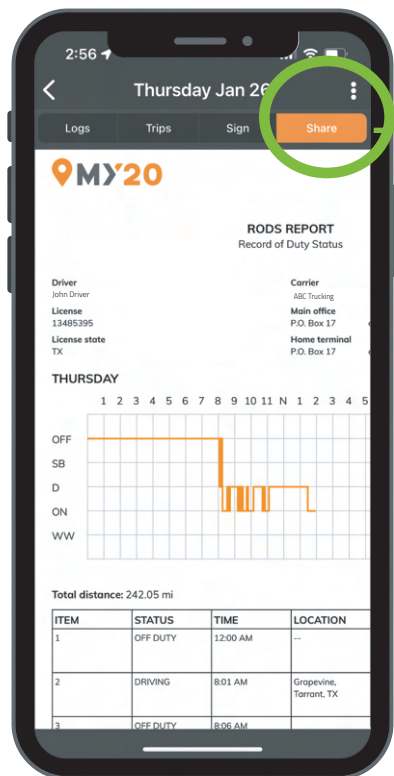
2:56

Thursday Jan 26

Logs | Trips | Sign | Share

MY20

RODS REPORT
Record of Duty Status

Driver
John Driver

License
13485395

License state
TX

Carrier
ABC Trucking

Main office
P.O. Box 17

Home terminal
P.O. Box 17

THURSDAY

1 2 3 4 5 6 7 8 9 10 11 N 1 2 3 4 5

OFF
SB
D
ON
WW

Total distance: 242.05 mi

| ITEM | STATUS | TIME | LOCATION |
|---|---|---|---|
| 1 | OFF DUTY | 12:00 AM | -- |
| 2 | DRIVING | 8:01 AM | Grapevine, Tarrant, TX |
| 3 | OFF DUTY | 8:06 AM | |